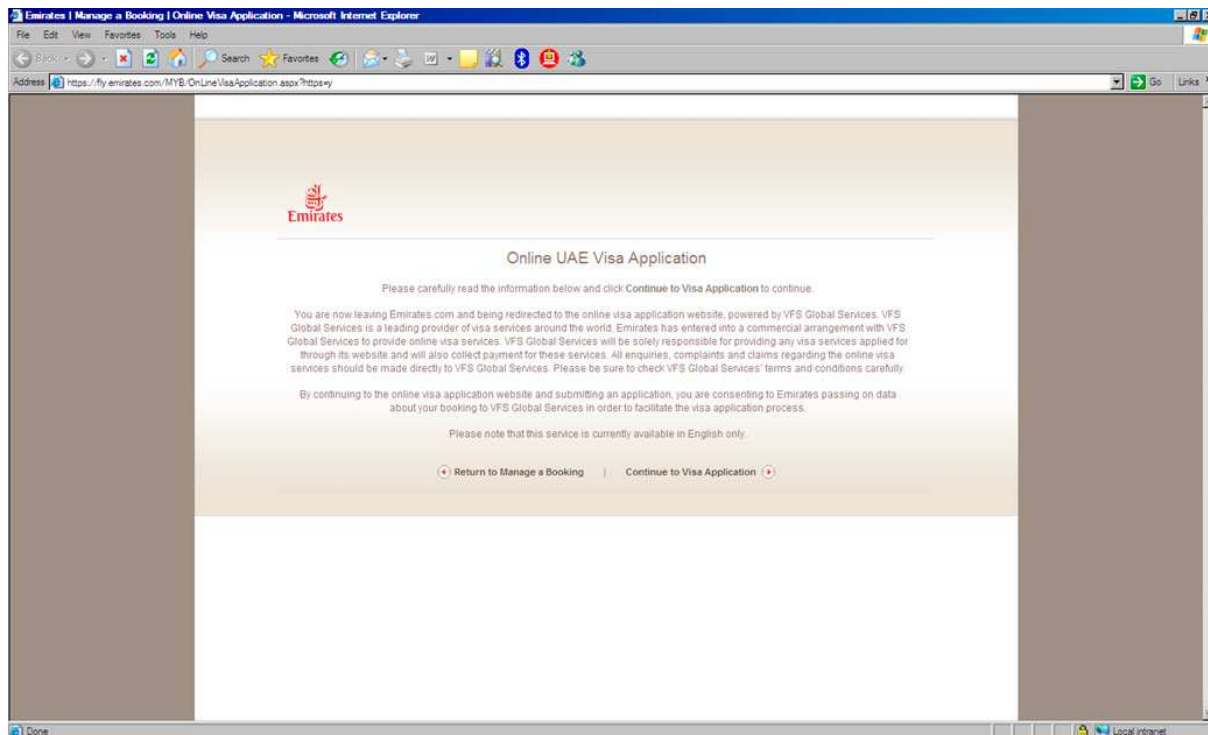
Emirates | Manage a Booking | Online Visa Application - Microsoft Internet Explorer

File Edit View Favorites Tools Help

Back Search Favorites

Address https://fly.emirates.com/MYB/OnLineVisaApplication.aspx?https=y

Go Links

Emirates

Online UAE Visa Application

Please carefully read the information below and click Continue to Visa Application to continue.

You are now leaving Emirates.com and being redirected to the online visa application website, powered by VFS Global Services. VFS Global Services is a leading provider of visa services around the world. Emirates has entered into a commercial arrangement with VFS Global Services to provide online visa services. VFS Global Services will be solely responsible for providing any visa services applied for through its website and will also collect payment for these services. All enquiries, complaints and claims regarding the online visa services should be made directly to VFS Global Services. Please be sure to check VFS Global Services' terms and conditions carefully.

By continuing to the online visa application website and submitting an application, you are consenting to Emirates passing on data about your booking to VFS Global Services in order to facilitate the visa application process.

Please note that this service is currently available in English only.

Return to Manage a Booking | Continue to Visa Application

Done

Local intranet